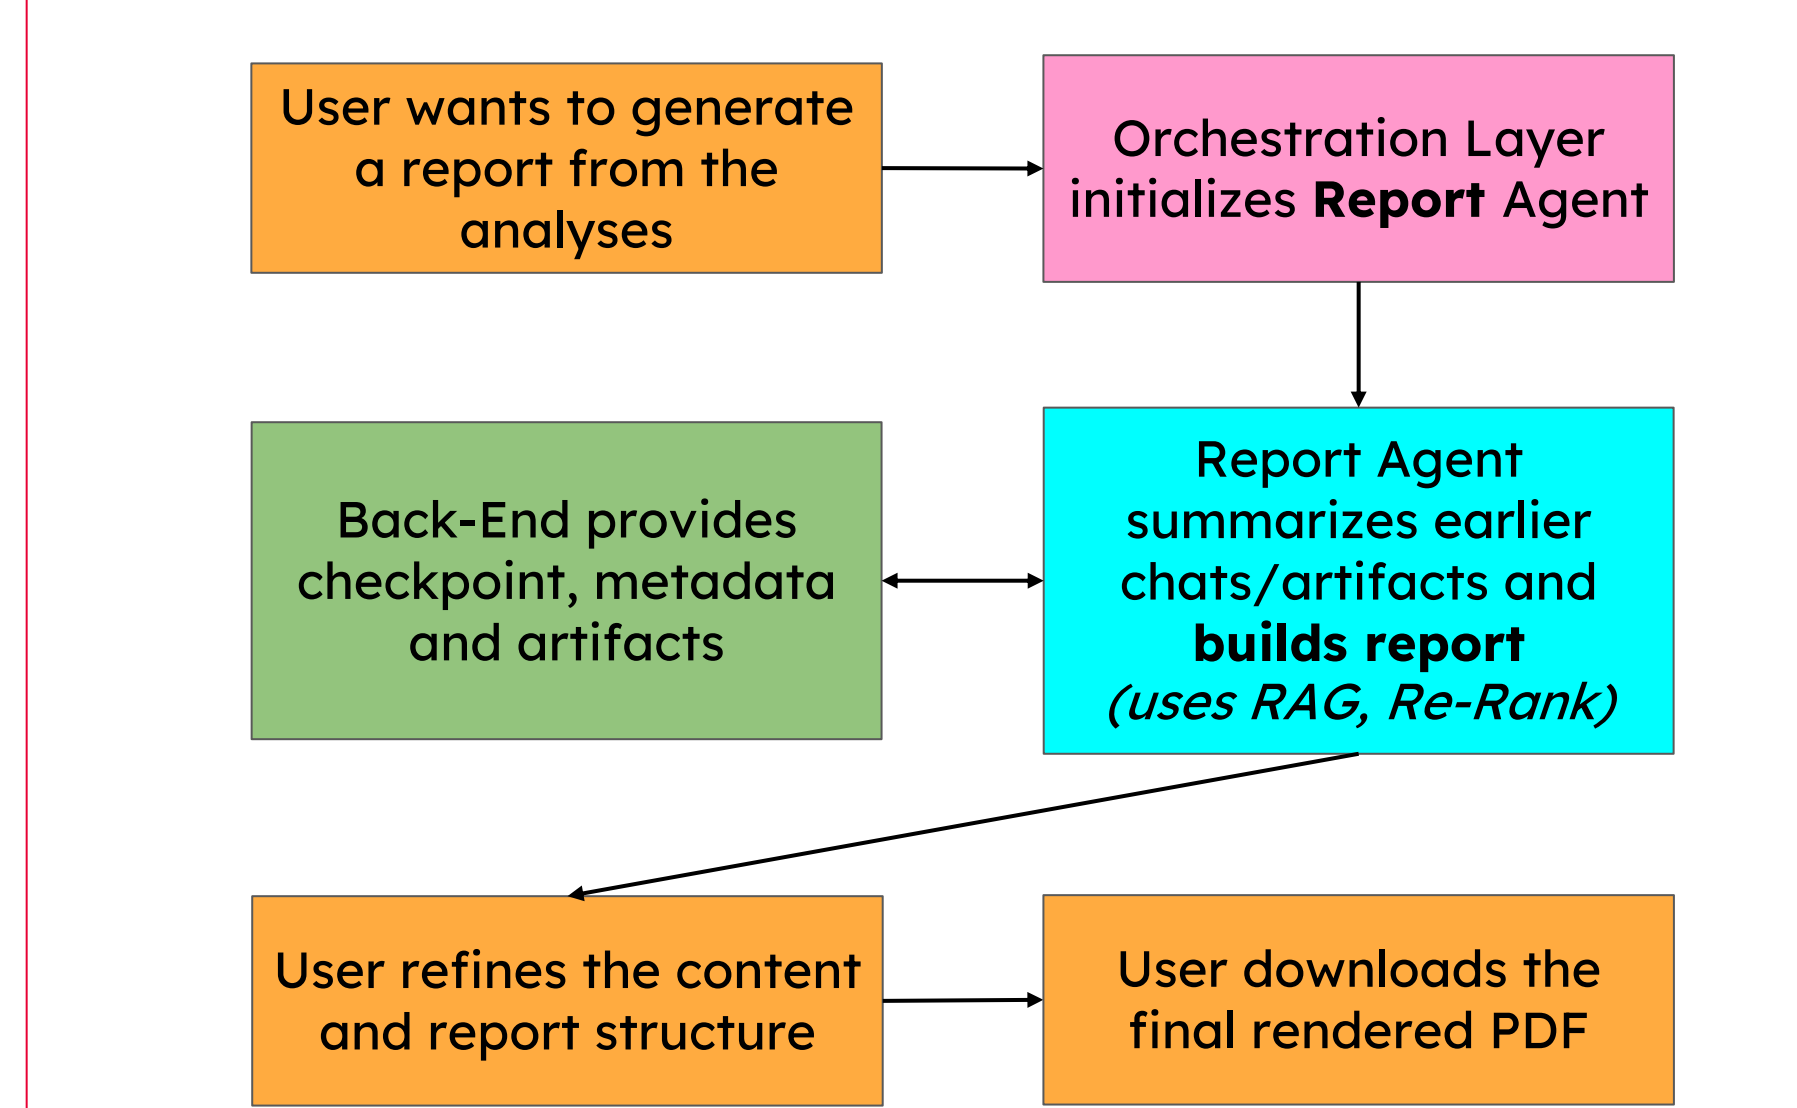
User wants to generate a report from the analyses

Orchestration Layer initializes **Report** Agent

Back-End provides checkpoint, metadata and artifacts

Report Agent summarizes earlier chats/artifacts and **builds report** *(uses RAG, Re-Rank)*

User refines the content and report structure

User downloads the final rendered PDF